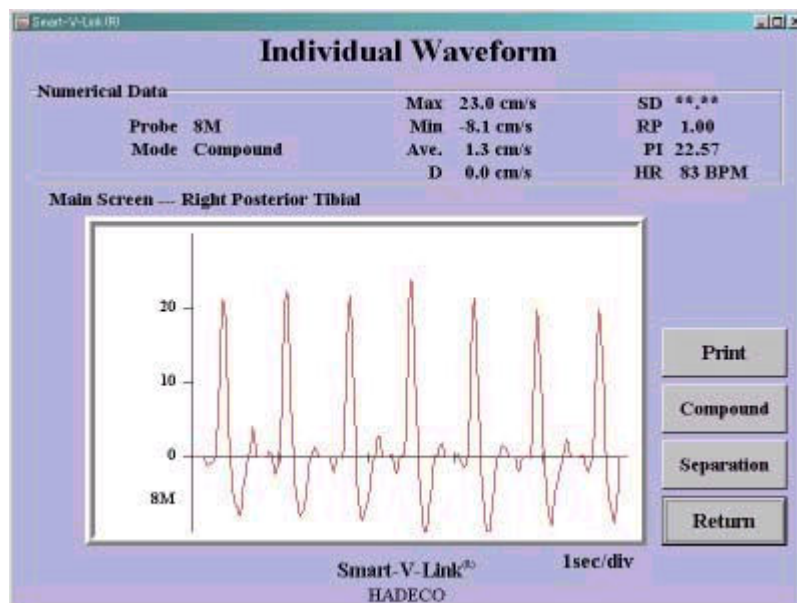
Smart-V-Link(R)

Individual Waveform

Numerical Data

Probe 8M
Mode Compound

Max 23.0 cm/s
Min -8.1 cm/s
Ave. 1.3 cm/s
D 0.0 cm/s

SD **.**
RP 1.00
PI 22.57
HR 83 BPM

Main Screen — Right Posterior Tibial

20
10
0
8M

Print
Compound
Separation
Return

Smart-V-Link®
1sec/div
HADECO